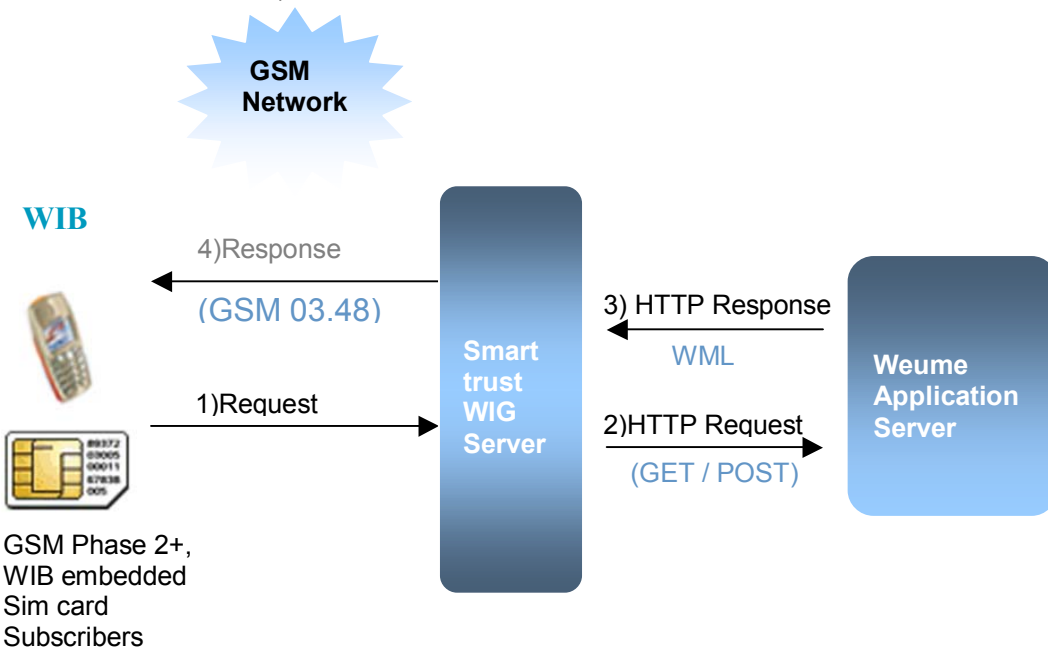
GSM Network

WIB

4)Response

(GSM 03.48)

1)Request

Smart trust WIG Server

3) HTTP Response

WML

2)HTTP Request

(GET / POST)

Weume Application Server

89372
03005
00011
67838
005

GSM Phase 2+, WIB embedded Sim card Subscribers